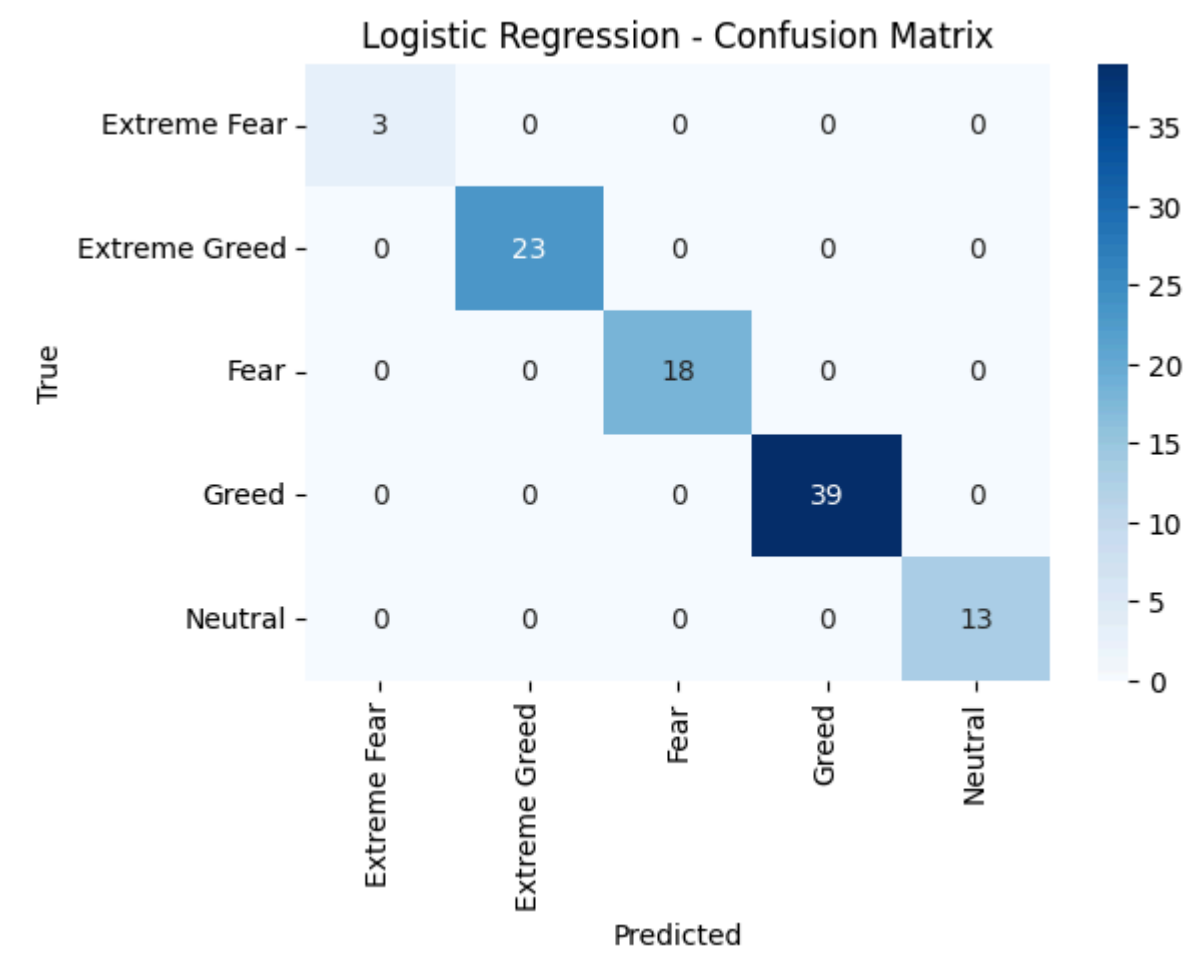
Logistic Regression - Confusion Matrix

| True \ Predicted | Extreme Fear | Extreme Greed | Fear | Greed | Neutral |
|---|---|---|---|---|---|
| Extreme Fear | 3 | 0 | 0 | 0 | 0 |
| Extreme Greed | 0 | 23 | 0 | 0 | 0 |
| Fear | 0 | 0 | 18 | 0 | 0 |
| Greed | 0 | 0 | 0 | 39 | 0 |
| Neutral | 0 | 0 | 0 | 0 | 13 |

True

Predicted

35
30
25
20
15
10
5
0